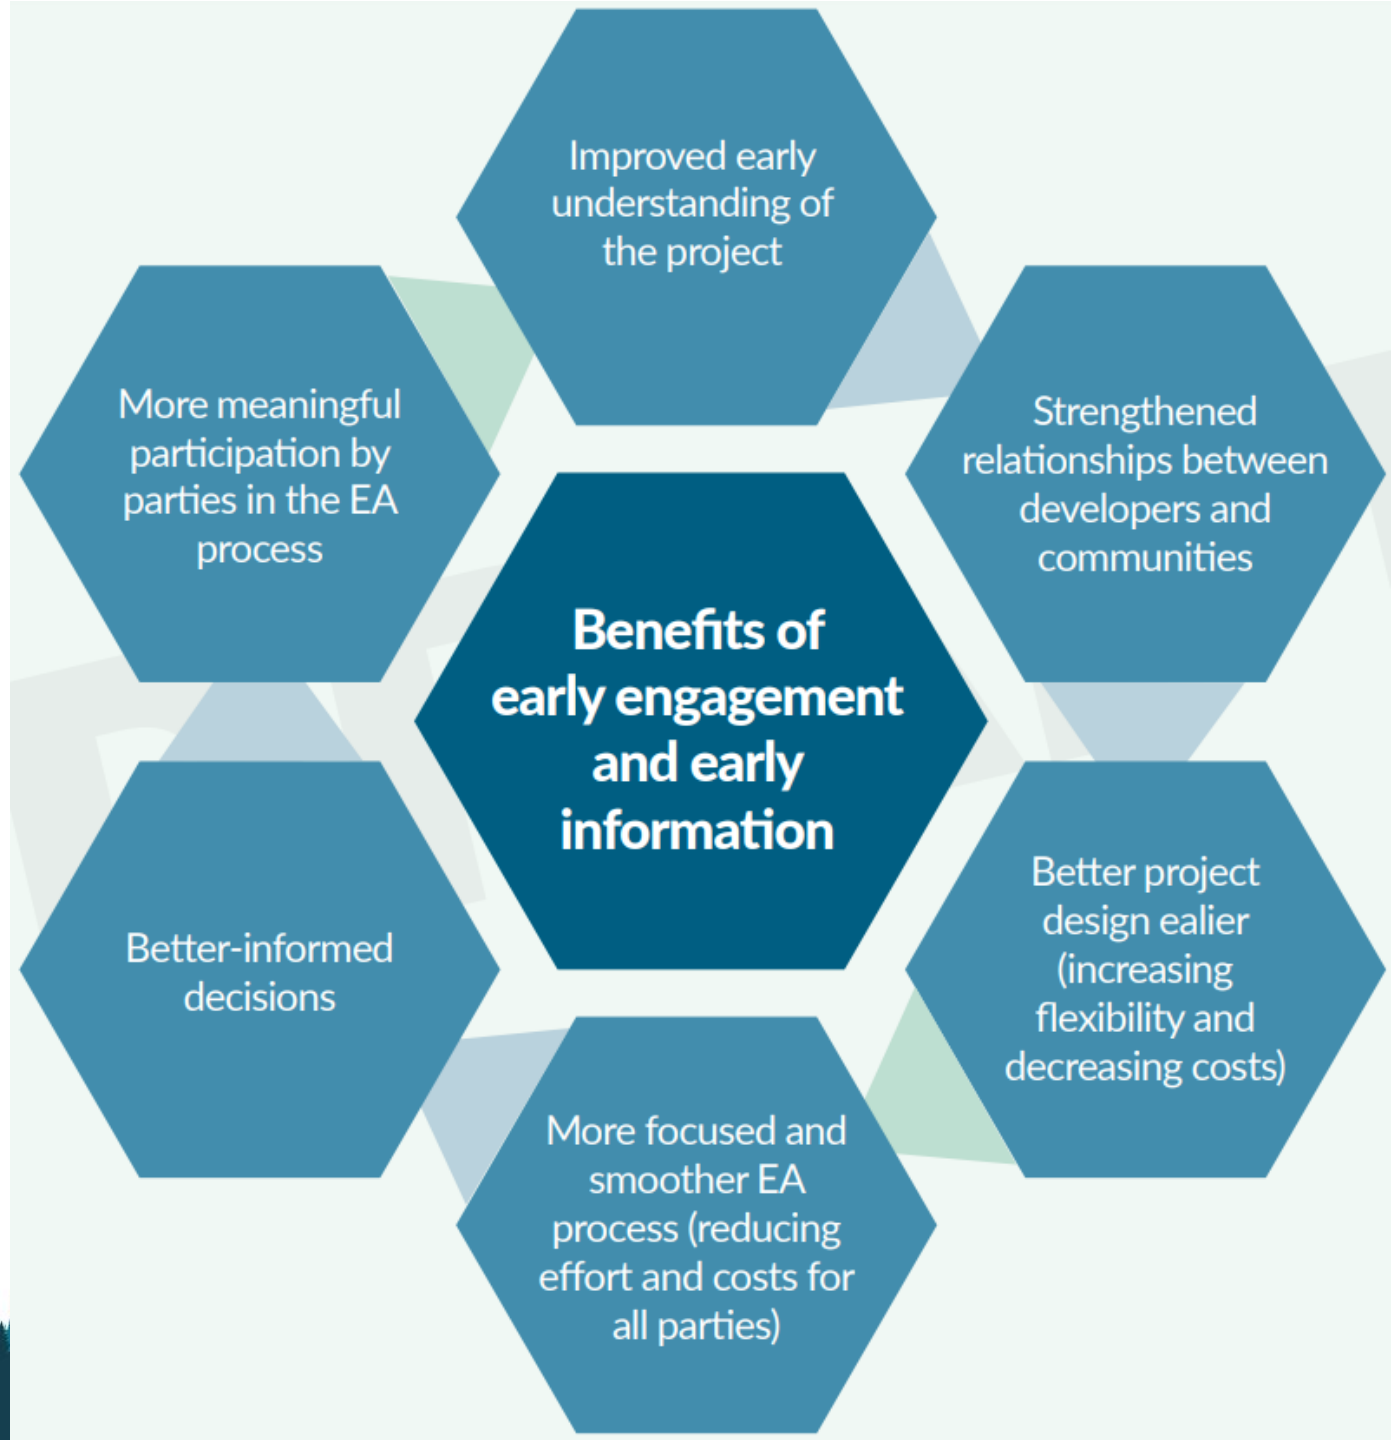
Benefits of early engagement and early information

Improved early understanding of the project

Strengthened relationships between developers and communities

Better project design ealier (increasing flexibility and decreasing costs)

More focused and smoother EA process (reducing effort and costs for all parties)

Better-informed decisions

More meaningful participation by parties in the EA process